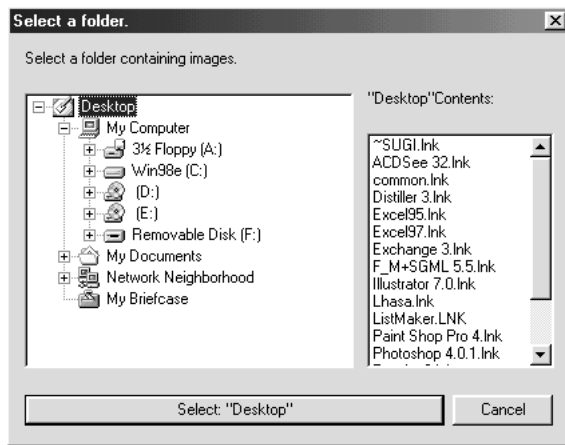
Select a folder.

Select a folder containing images.

Desktop
My Computer
3½ Floppy (A:)
Win98e (C:)
(D:)
(E:)
Removable Disk (F:)
My Documents
Network Neighborhood
My Briefcase

"Desktop"Contents:

~SUGI.lnk
ACDSee 32.lnk
common.lnk
Distiller 3.lnk
Excel95.lnk
Excel97.lnk
Exchange 3.lnk
F_M+SGML 5.5.lnk
Illustrator 7.0.lnk
Lhasa.lnk
ListMaker.LNK
Paint Shop Pro 4.lnk
Photoshop 4.0.1.lnk
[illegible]

Select: "Desktop"

Cancel